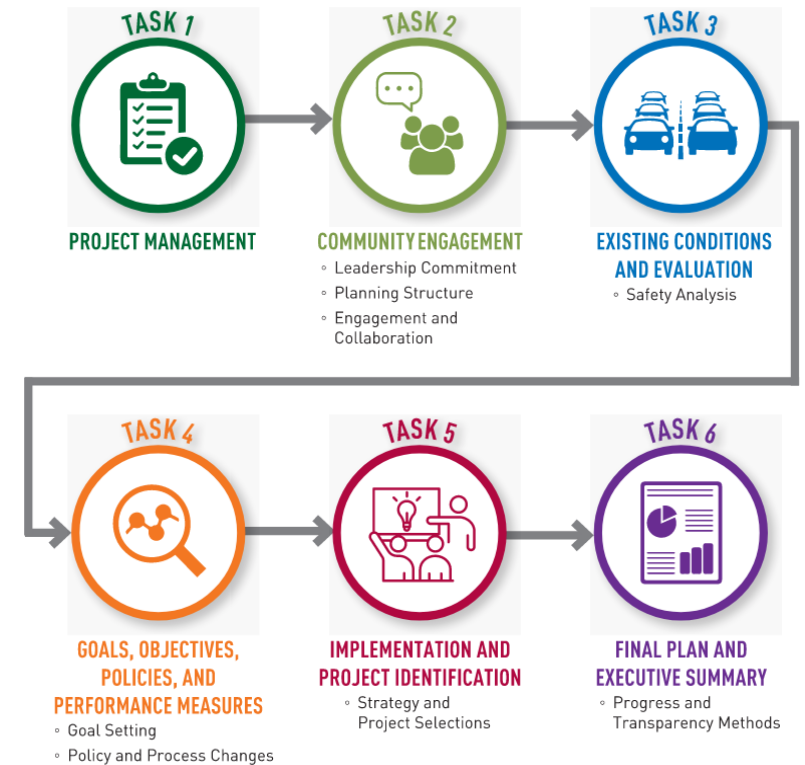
TASK 1

PROJECT MANAGEMENT

TASK 2

COMMUNITY ENGAGEMENT

◦ Leadership Commitment
◦ Planning Structure
◦ Engagement and Collaboration

TASK 3

EXISTING CONDITIONS AND EVALUATION

◦ Safety Analysis

TASK 4

GOALS, OBJECTIVES, POLICIES, AND PERFORMANCE MEASURES

◦ Goal Setting
◦ Policy and Process Changes

TASK 5

IMPLEMENTATION AND PROJECT IDENTIFICATION

◦ Strategy and Project Selections

TASK 6

FINAL PLAN AND EXECUTIVE SUMMARY

◦ Progress and Transparency Methods